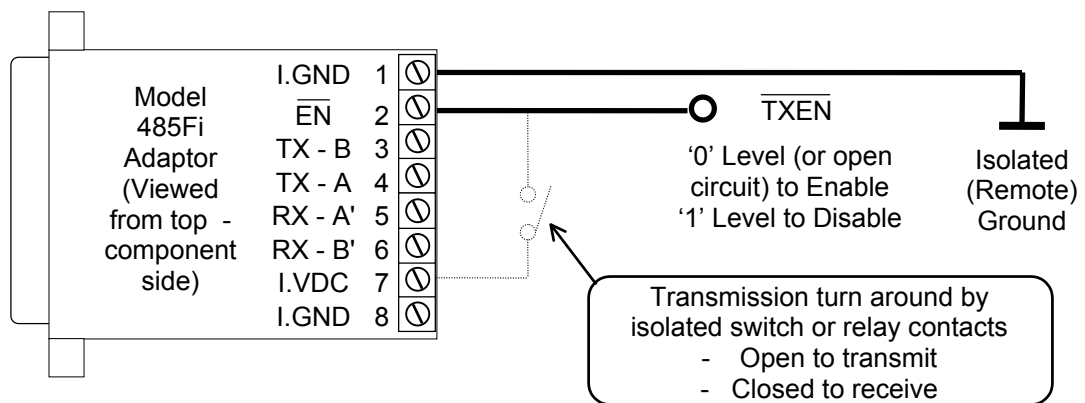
Model 485Fi Adaptor (Viewed from top - component side)

I.GND 1
$\overline{EN}$ 2
TX - B 3
TX - A 4
RX - A' 5
RX - B' 6
I.VDC 7
I.GND 8

$\overline{TXEN}$

'0' Level (or open circuit) to Enable
'1' Level to Disable

Isolated (Remote) Ground

Transmission turn around by isolated switch or relay contacts
- Open to transmit
- Closed to receive